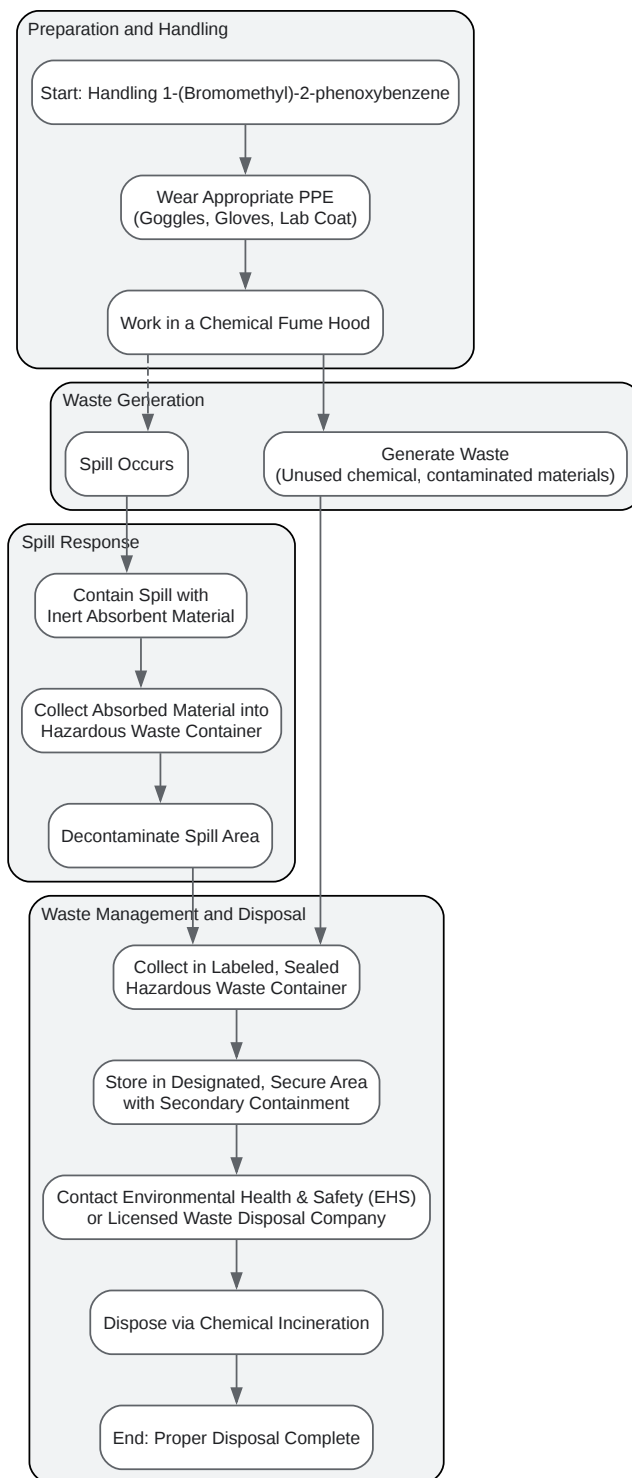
Preparation and Handling

Start: Handling 1-(Bromomethyl)-2-phenoxybenzene

Wear Appropriate PPE (Goggles, Gloves, Lab Coat)

Work in a Chemical Fume Hood

Waste Generation

Spill Occurs

Generate Waste (Unused chemical, contaminated materials)

Spill Response

Contain Spill with Inert Absorbent Material

Collect Absorbed Material into Hazardous Waste Container

Decontaminate Spill Area

Waste Management and Disposal

Collect in Labeled, Sealed Hazardous Waste Container

Store in Designated, Secure Area with Secondary Containment

Contact Environmental Health & Safety (EHS) or Licensed Waste Disposal Company

Dispose via Chemical Incineration

End: Proper Disposal Complete